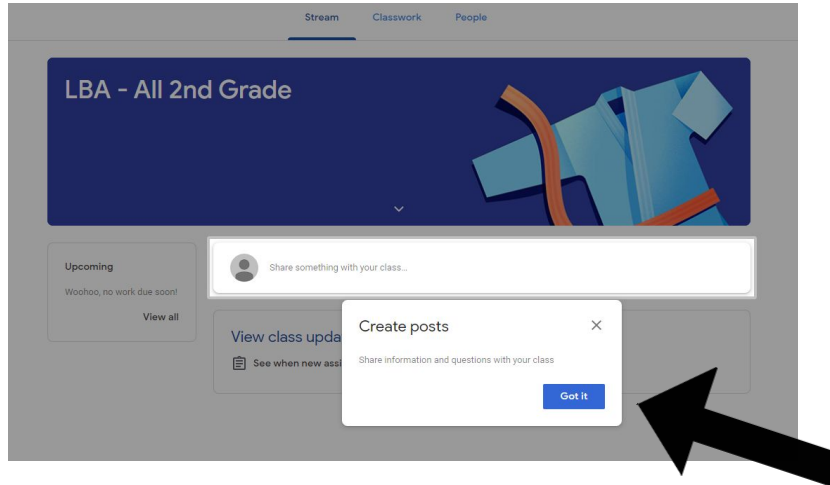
Stream Classwork People

LBA - All 2nd Grade

Upcoming

Woohoo, no work due soon!

View all

Share something with your class...

View class upda

See when new assi

Create posts

×

Share information and questions with your class

Got it